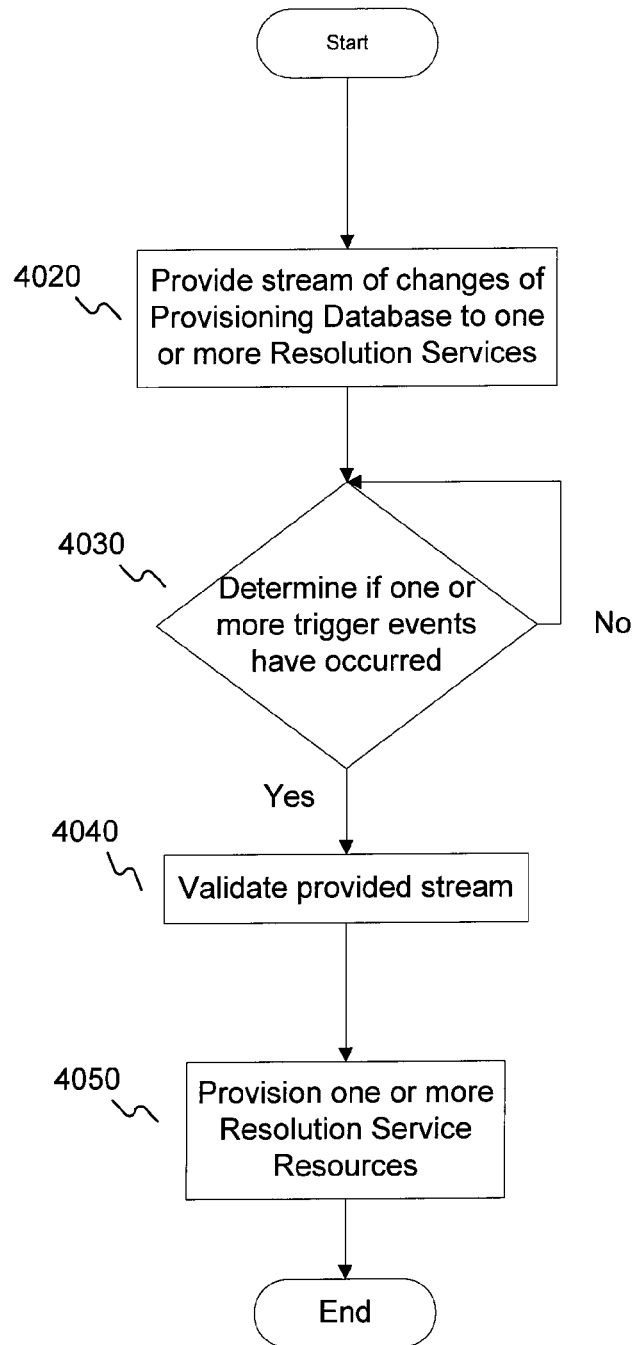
Start

4020

Provide stream of changes of Provisioning Database to one or more Resolution Services

4030

Determine if one or more trigger events have occurred

No

Yes

4040

Validate provided stream

4050

Provision one or more Resolution Service Resources

End